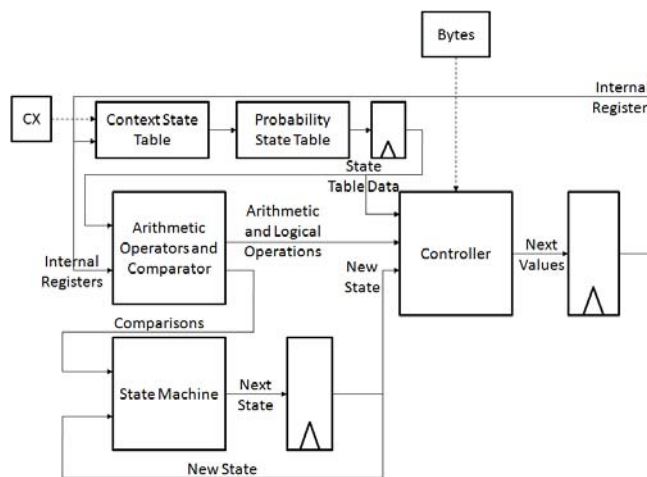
Bytes

Interna
Register

CX

Context State Table

Probability State Table

State Table Data

Arithmetic Operators and Comparator

Arithmetic and Logical Operations

Internal Registers

Controller

Next Values

New State

Comparisons

State Machine

Next State

New State